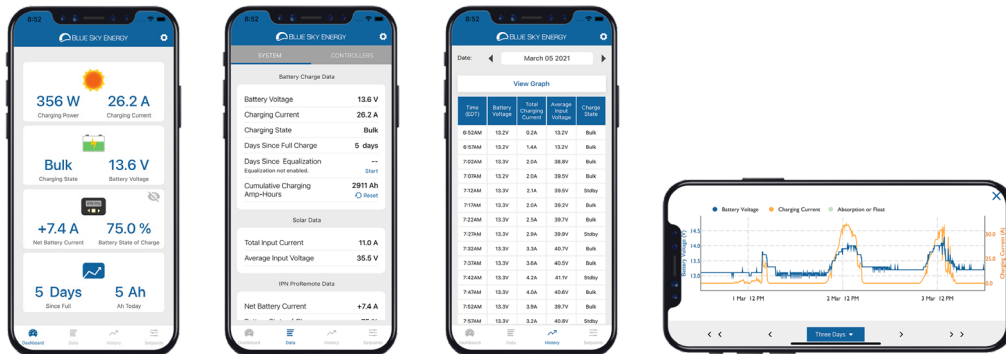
8:52

BLUE SKY ENERGY

356 W
Charging Power

26.2 A
Charging Current

Bulk
Charging State

13.6 V
Battery Voltage

+7.4 A
Net Battery Current

75.0 %
Battery State of Charge

5 Days
Since Full

5 Ah
Ah Today

Dashboard Data History Setpoints

8:52

BLUE SKY ENERGY

SYSTEM CONTROLLERS

Battery Charge Data

| | |
|---|---|
| Battery Voltage | 13.6 V |
| Charging Current | 26.2 A |
| Charging State | Bulk |
| Days Since Full Charge | 5 days |
| Days Since Equalization | -- |
| Equalization not enabled. | Start |
| Cumulative Charging Amp-Hours | 2911 Ah |
| | Reset |

Solar Data

| | |
|---|---|
| Total Input Current | 11.0 A |
| Average Input Voltage | 35.5 V |

IPN ProRemote Data

| | |
|---|---|
| Net Battery Current | +7.4 A |

Dashboard Data History Setpoints

8:52

BLUE SKY ENERGY

Date: March 05 2021

View Graph

| Time (EDT) | Battery Voltage | Total Charging Current | Average Input Voltage | Charge State |
|---|---|---|---|---|
| 6:52AM | 13.2V | 0.2A | 13.2V | Bulk |
| 6:57AM | 13.2V | 1.4A | 13.2V | Bulk |
| 7:02AM | 13.3V | 2.0A | 38.8V | Bulk |
| 7:07AM | 13.2V | 2.0A | 39.5V | Bulk |
| 7:12AM | 13.3V | 2.1A | 39.5V | Stdby |
| 7:17AM | 13.3V | 2.0A | 39.2V | Bulk |
| 7:22AM | 13.3V | 2.5A | 39.7V | Bulk |
| 7:27AM | 13.3V | 2.9A | 39.9V | Stdby |
| 7:32AM | 13.3V | 3.3A | 40.7V | Bulk |
| 7:37AM | 13.3V | 3.6A | 40.5V | Bulk |
| 7:42AM | 13.3V | 4.2A | 41.1V | Stdby |
| 7:47AM | 13.3V | 4.0A | 40.6V | Bulk |
| 7:52AM | 13.3V | 3.9A | 39.7V | Bulk |
| 7:57AM | 13.3V | 3.2A | 40.8V | Stdby |

Dashboard Data History Setpoints

Battery Voltage Charging Current Absorption or Float

Battery Voltage (V)
14.5
14.0
13.5
13.0

Charging Current (A)
30.0
20.0
10.0
0.0

1 Mar 12 PM
2 Mar 12 PM
3 Mar 12 PM

Three Days